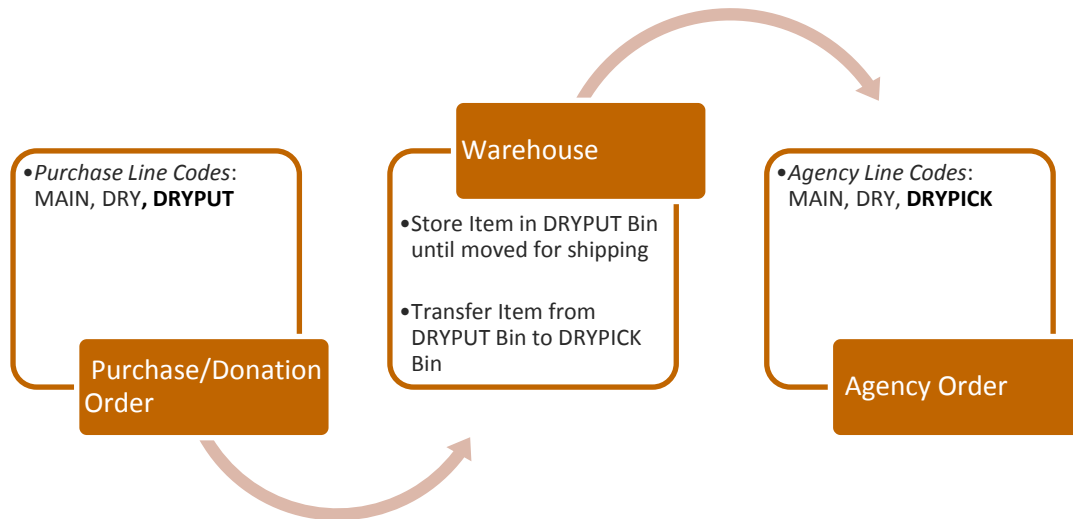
•*Purchase Line Codes*: MAIN, DRY, **DRYPUT**

Purchase/Donation Order

Warehouse

•Store Item in DRYPUT Bin until moved for shipping

•Transfer Item from DRYPUT Bin to DRYPICK Bin

•*Agency Line Codes*: MAIN, DRY, **DRYPICK**

Agency Order